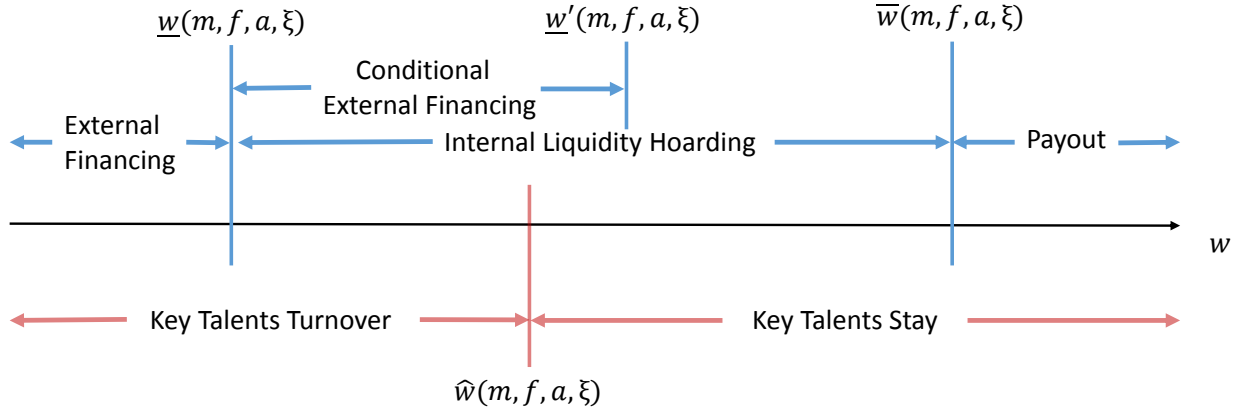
$\underline{w}(m, f, a, \xi)$

$\underline{w}'(m, f, a, \xi)$

$\overline{w}(m, f, a, \xi)$

Conditional External Financing

External Financing

Internal Liquidity Hoarding

Payout

$w$

Key Talents Turnover

Key Talents Stay

$\widehat{w}(m, f, a, \xi)$